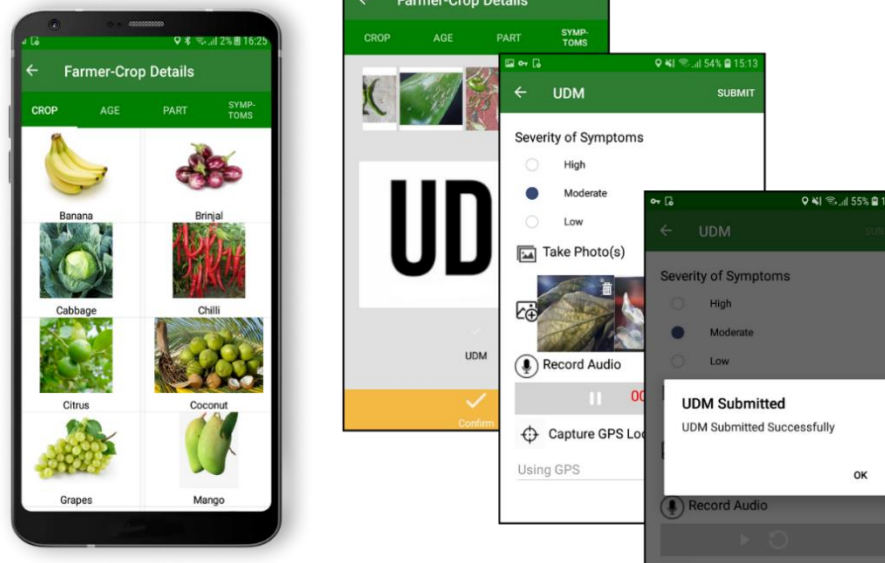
2% 16:25

Farmer-Crop Details

CROP AGE PART SYMPTOMS

Banana
Brinjal
Cabbage
Chilli
Citrus
Coconut
Grapes
Mango

Farmer-Crop Details

CROP AGE PART SYMPTOMS

UD

UDM

Confirm

54% 15:13

UDM SUBMIT

Severity of Symptoms

High
Moderate
Low

Take Photo(s)

Record Audio

00

Capture GPS Lo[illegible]

Using GPS

55%

UDM

Severity of Symptoms

High
Moderate
Low

UDM Submitted

UDM Submitted Successfully

OK

Record Audio